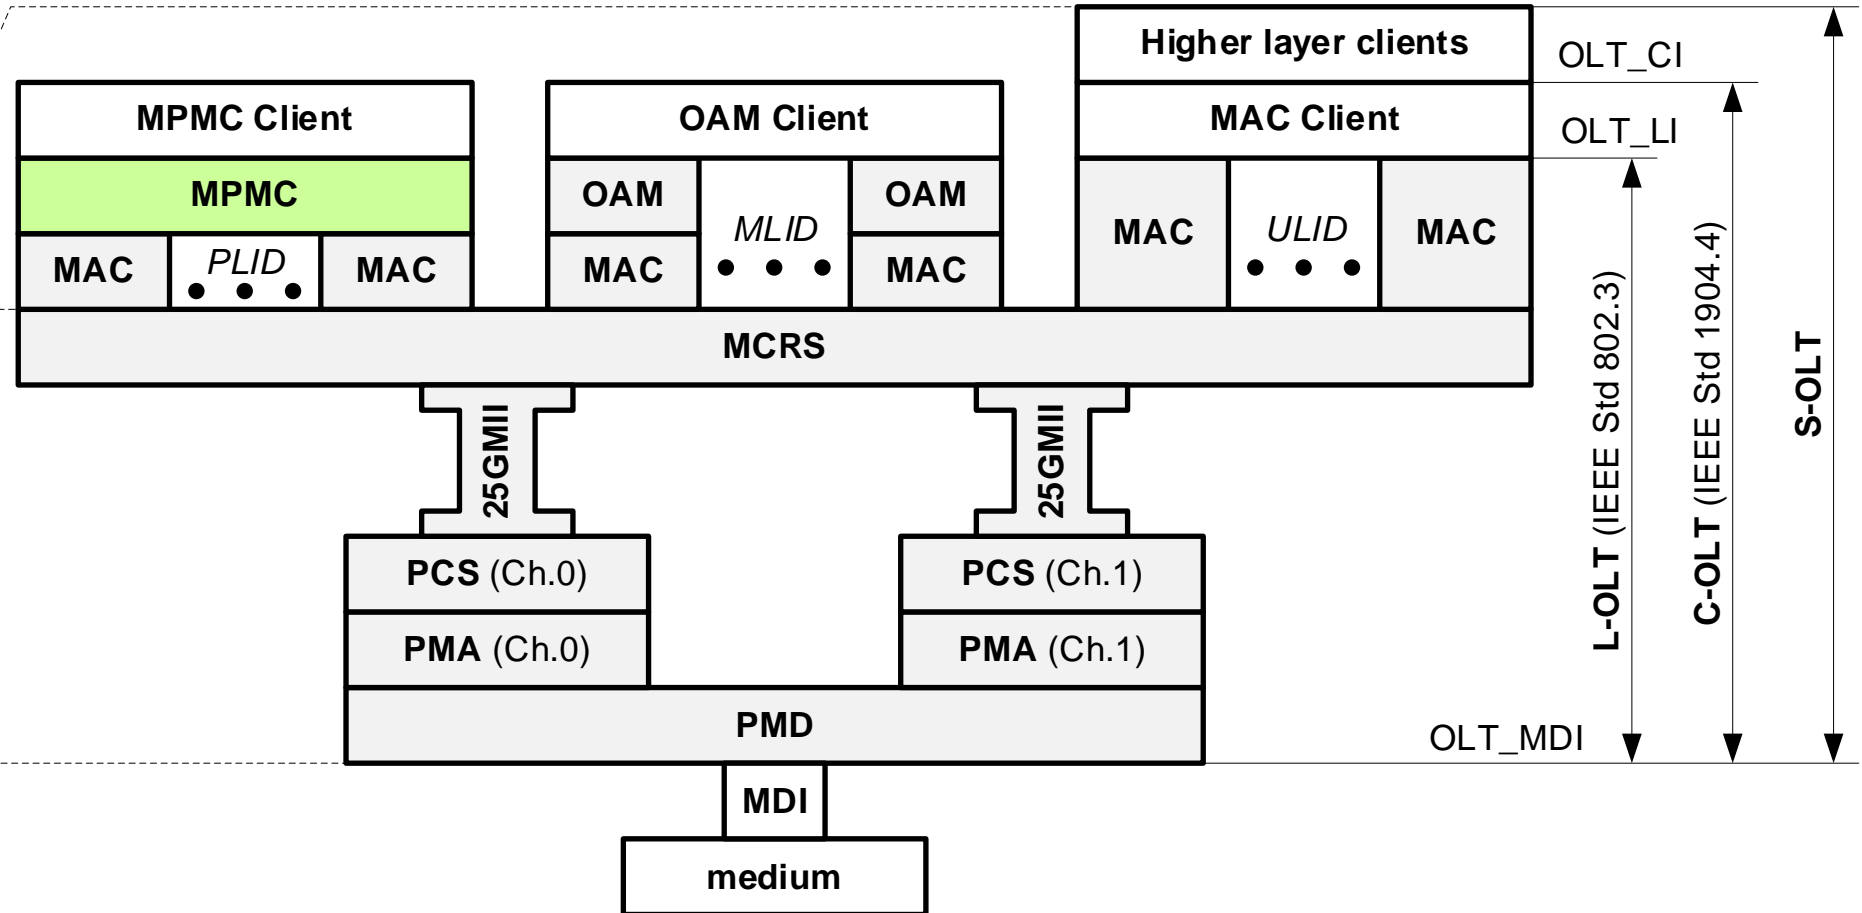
Higher layer clients

OLT_CI

MPMC Client

OAM Client

MAC Client

OLT_LI

MPMC

OAM

MLID

OAM

MAC

ULID

MAC

MAC

PLID

MAC

MAC

MAC

MCRS

25GMII

25GMII

PCS (Ch.0)

PCS (Ch.1)

PMA (Ch.0)

PMA (Ch.1)

PMD

OLT_MDI

MDI

medium

L-OLT (IEEE Std 802.3)

C-OLT (IEEE Std 1904.4)

S-OLT